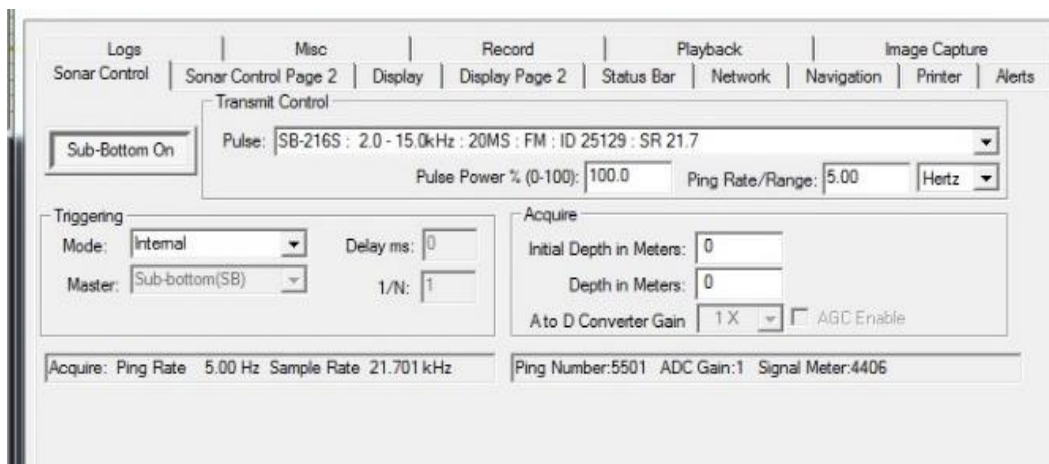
Logs | Misc | Record | Playback | Image Capture
Sonar Control | Sonar Control Page 2 | Display | Display Page 2 | Status Bar | Network | Navigation | Printer | Alerts

Transmit Control

Sub-Bottom On

Pulse: SB-216S : 2.0 - 15.0kHz : 20MS : FM : ID 25129 : SR 21.7

Pulse Power % (0-100): 100.0 Ping Rate/Range: 5.00 Hertz

Triggering
Mode: Internal Delay ms: 0
Master: Sub-bottom(SB) 1/N: 1

Acquire
Initial Depth in Meters: 0
Depth in Meters: 0
A to D Converter Gain 1 X AGC Enable

Acquire: Ping Rate 5.00 Hz Sample Rate 21.701 kHz

Ping Number:5501 ADC Gain:1 Signal Meter:4406